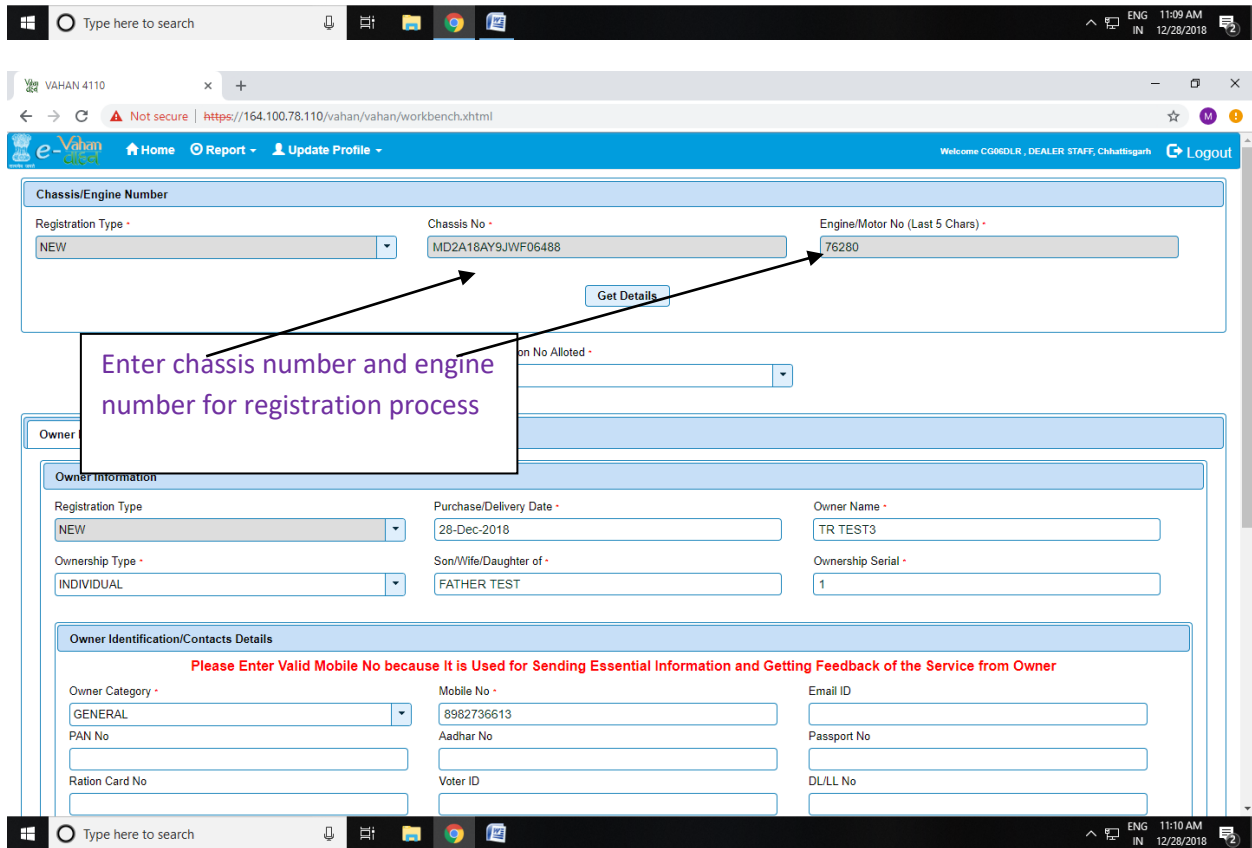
Type here to search

ENG IN 11:09 AM 12/28/2018

VAHAN 4110

Not secure | https://164.100.78.110/vahan/vahan/workbench.xhtml

e-Vahan

Home Report Update Profile

Welcome CG06DLR , DEALER STAFF, Chhattisgarh Logout

Chassis/Engine Number

Registration Type *
NEW

Chassis No *
MD2A18AY9JWF06488

Engine/Motor No (Last 5 Chars) *
76280

Get Details

Enter chassis number and engine number for registration process

on No Alloted *

Owner

Owner Information

Registration Type
NEW

Purchase/Delivery Date *
28-Dec-2018

Owner Name *
TR TEST3

Ownership Type *
INDIVIDUAL

Son/Wife/Daughter of *
FATHER TEST

Ownership Serial *
1

Owner Identification/Contacts Details

Please Enter Valid Mobile No because It is Used for Sending Essential Information and Getting Feedback of the Service from Owner

Owner Category *
GENERAL

Mobile No *
8982736613

Email ID

PAN No

Aadhar No

Passport No

Ration Card No

Voter ID

DL/LL No

Type here to search

ENG IN 11:10 AM 12/28/2018